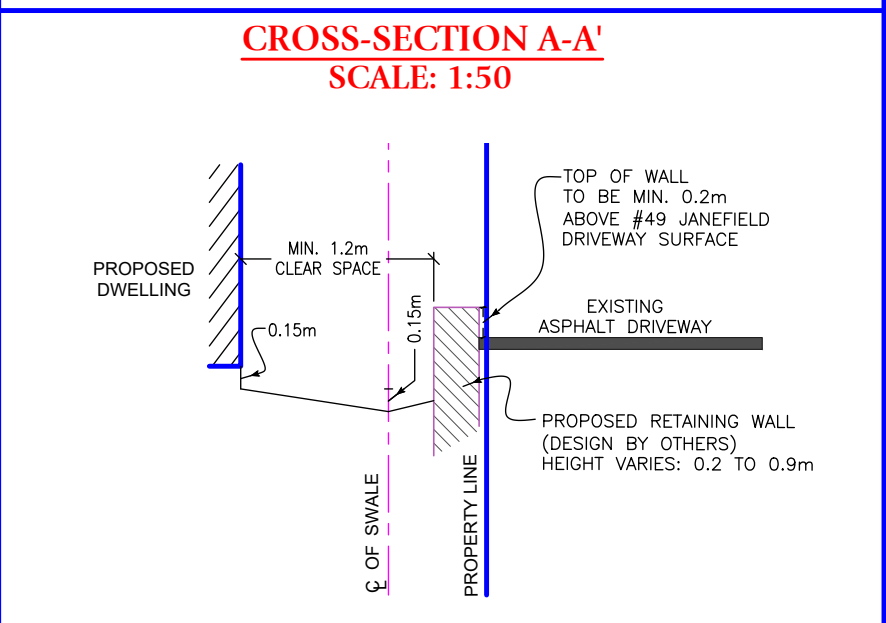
CROSS-SECTION A-A'
SCALE: 1:50

TOP OF WALL TO BE MIN. 0.2m ABOVE #49 JANEFIELD DRIVEWAY SURFACE

MIN. 1.2m CLEAR SPACE

PROPOSED DWELLING

0.15m

0.15m

EXISTING ASPHALT DRIVEWAY

PROPOSED RETAINING WALL (DESIGN BY OTHERS) HEIGHT VARIES: 0.2 TO 0.9m

℄ OF SWALE

PROPERTY LINE